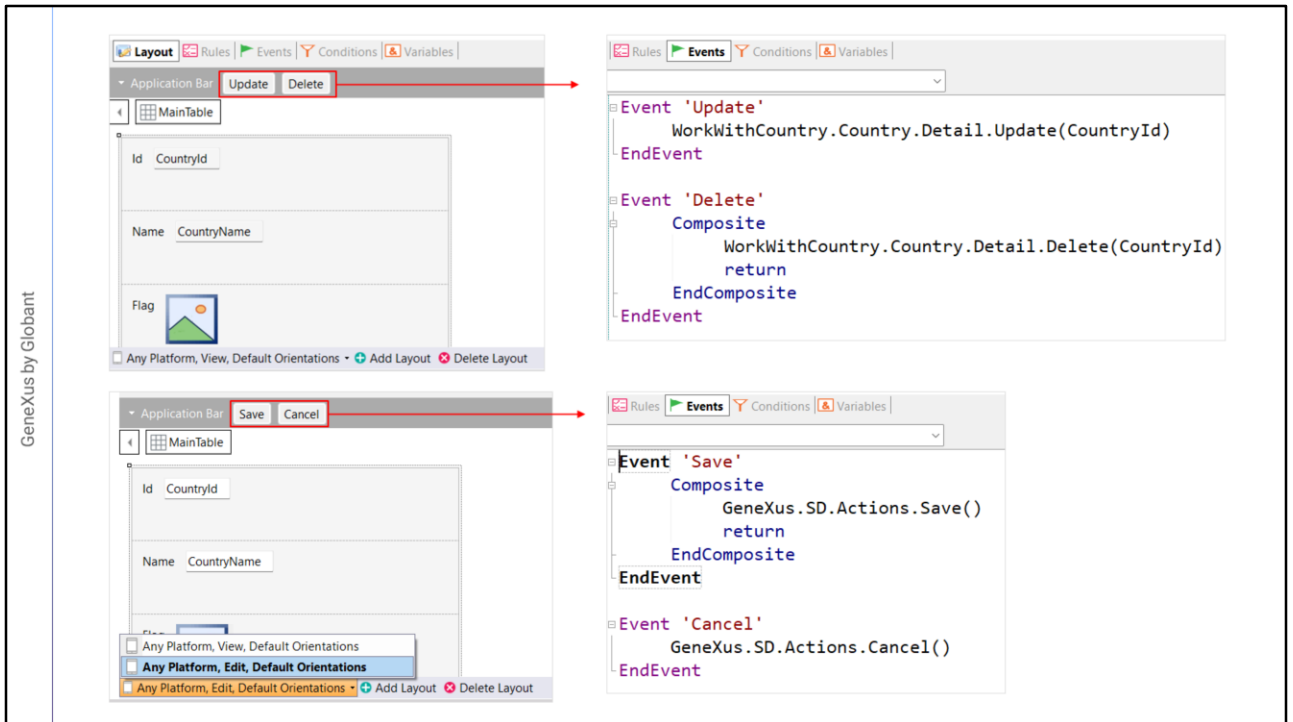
GeneXus by Globant

Layout | Rules | Events | Conditions | Variables

Application Bar Update Delete

MainTable

Id CountryId

Name CountryName

Flag

Any Platform, View, Default Orientations Add Layout Delete Layout

Rules | Events | Conditions | Variables

Event 'Update'
WorkWithCountry.Country.Detail.Update(CountryId)
EndEvent

Event 'Delete'
Composite
WorkWithCountry.Country.Detail.Delete(CountryId)
return
EndComposite
EndEvent

Application Bar Save Cancel

MainTable

Id CountryId

Name CountryName

Flag

Any Platform, View, Default Orientations
Any Platform, Edit, Default Orientations
Any Platform, Edit, Default Orientations Add Layout Delete Layout

Rules | Events | Conditions | Variables

Event 'Save'
Composite
GeneXus.SD.Actions.Save()
return
EndComposite
EndEvent

Event 'Cancel'
GeneXus.SD.Actions.Cancel()
EndEvent